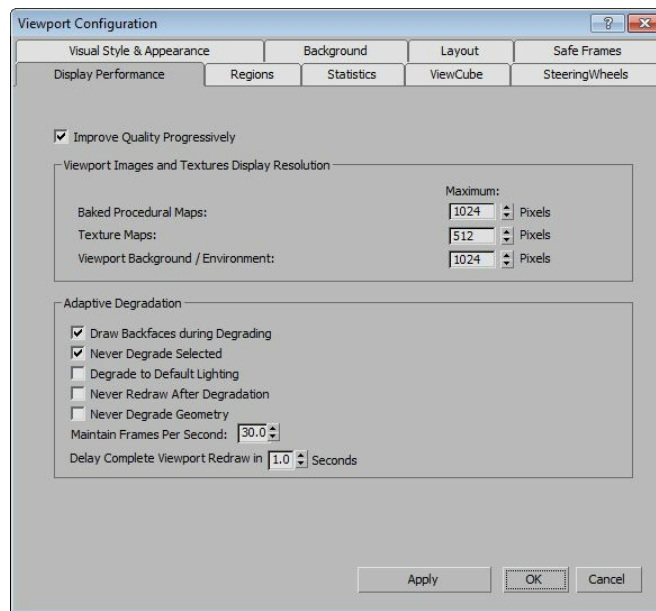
Viewport Configuration

?

Visual Style & Appearance | Background | Layout | Safe Frames

Display Performance | Regions | Statistics | ViewCube | SteeringWheels

Improve Quality Progressively

Viewport Images and Textures Display Resolution

Maximum:

Baked Procedural Maps: 1024 Pixels

Texture Maps: 512 Pixels

Viewport Background / Environment: 1024 Pixels

Adaptive Degradation

Draw Backfaces during Degrading

Never Degrade Selected

Degrade to Default Lighting

Never Redraw After Degradation

Never Degrade Geometry

Maintain Frames Per Second: 30.0

Delay Complete Viewport Redraw in 1.0 Seconds

Apply | OK | Cancel